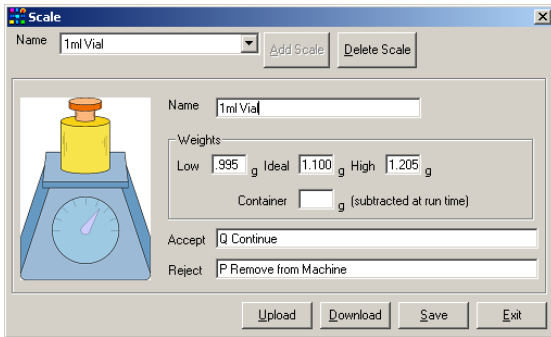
Scale

Name 1ml Vial

Add Scale

Delete Scale

Name 1ml Vial

Weights

Low .995 g Ideal 1.100 g High 1.205 g

Container g (subtracted at run time)

Accept Q Continue

Reject P Remove from Machine

Upload

Download

Save

Exit